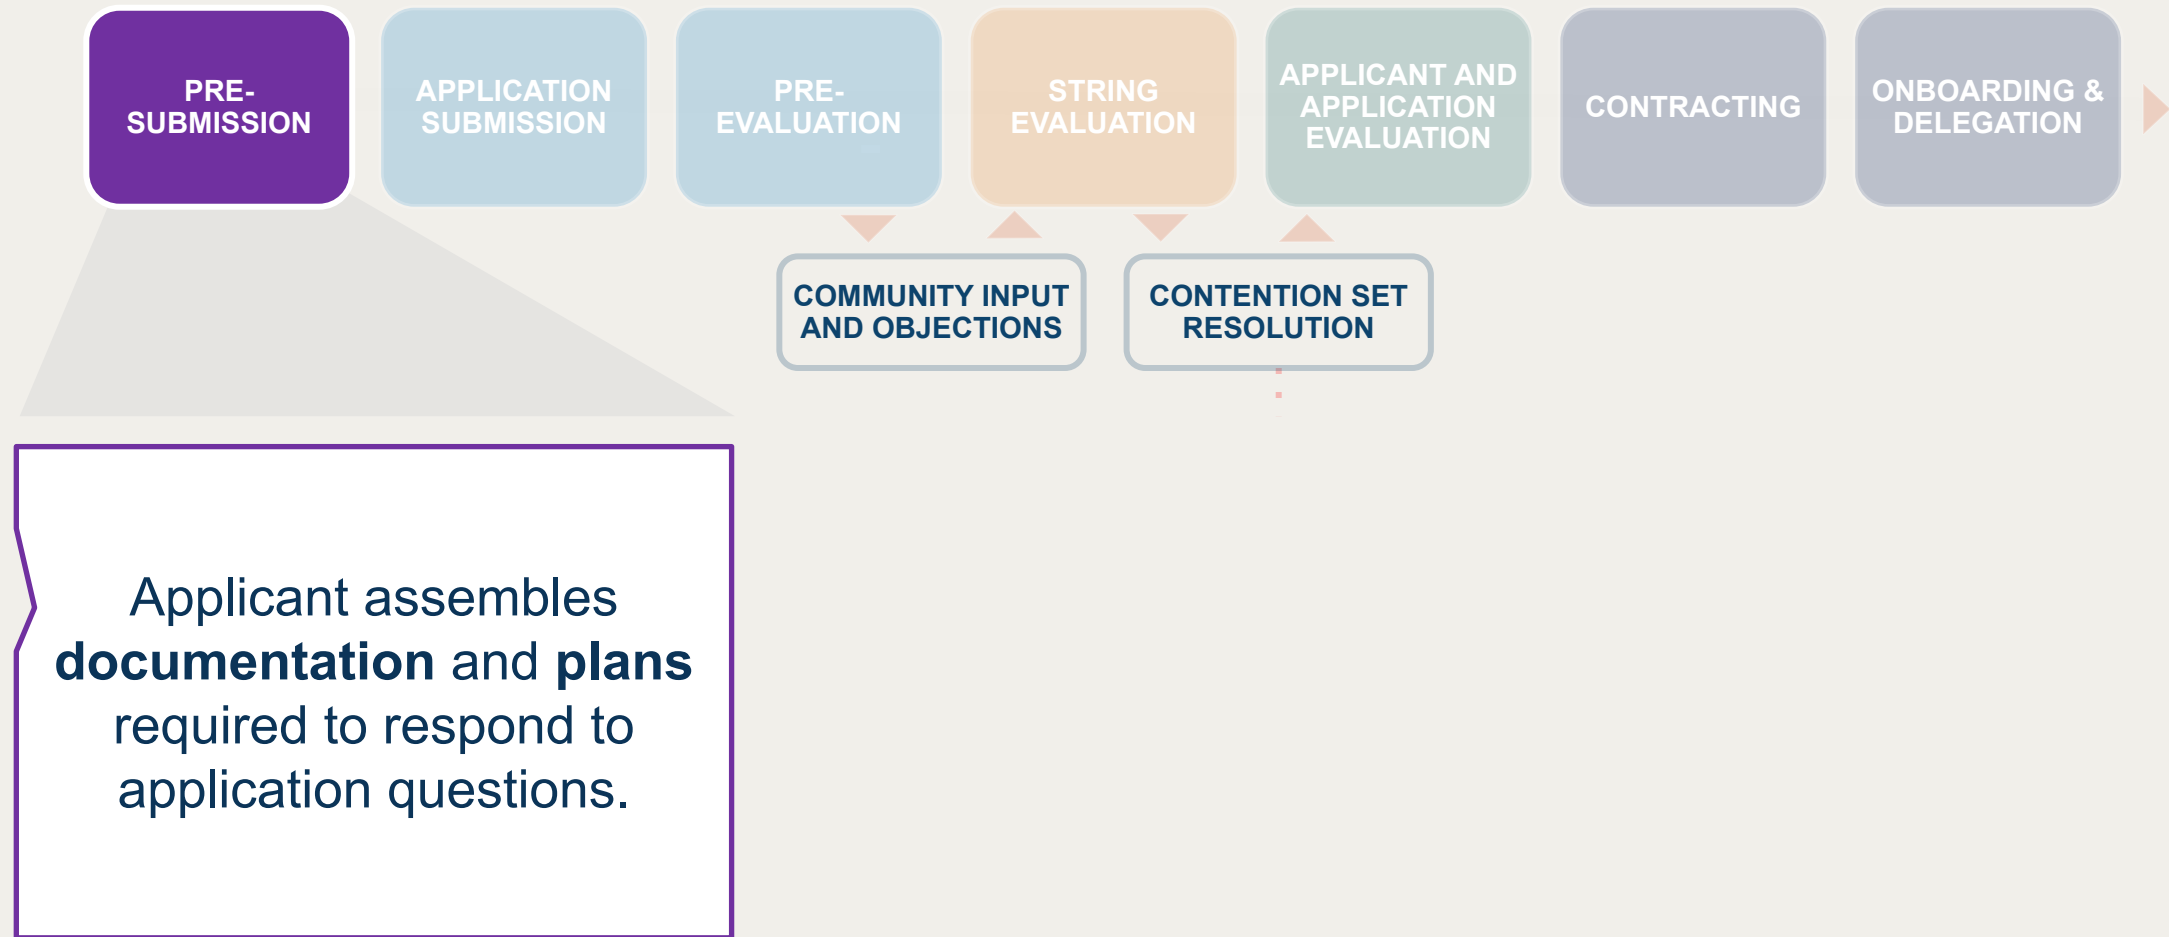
PRE-SUBMISSION

APPLICATION SUBMISSION

PRE-EVALUATION

STRING EVALUATION

APPLICANT AND APPLICATION EVALUATION

CONTRACTING

ONBOARDING & DELEGATION

COMMUNITY INPUT AND OBJECTIONS

CONTENTION SET RESOLUTION

Applicant assembles **documentation** and **plans** required to respond to application questions.